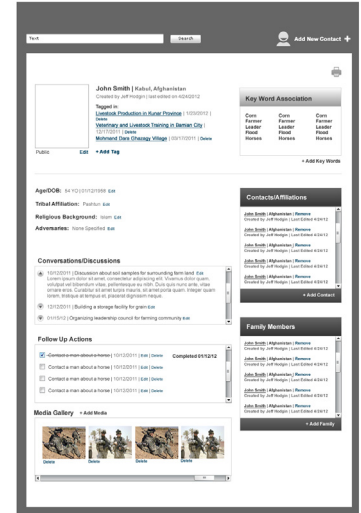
Text

Search

Add New Contact +

John Smith | Kabul, Afghanistan
Created by: Jeff Hodgin | last edited on 4/24/2012

Tagged in:
Livestock Production in Kunar Province | 10/10/2012 | Delete
Veterinary and Livestock Training in Saman City | 12/17/2011 | Delete
Mohmand Dara Chaurgy Village | 09/17/2011 | Delete

Public Edit + Add Tag

Key Word Association

| Corn | Corn | Corn |
|---|---|---|
| Farmer | Farmer | Farmer |
| Leader | Leader | Leader |
| Flood | Flood | Flood |
| Horses | Horses | Horses |

+ Add Key Words

Age/DOB: 54 YO (07/12/1958) Edit

Tribal Affiliation: Pashtun Edit

Religious Background: Islam Edit

Adversaries: None Specified Edit

Contacts/Affiliations

John Smith | Afghanistan | Remove
Created by: Jeff Hodgin | Last Edited 4/24/12
John Smith | Afghanistan | Remove
Created by: Jeff Hodgin | Last Edited 4/24/12
John Smith | Afghanistan | Remove
Created by: Jeff Hodgin | Last Edited 4/24/12
John Smith | Afghanistan | Remove
Created by: Jeff Hodgin | Last Edited 4/24/12
John Smith | Afghanistan | Remove
Created by: Jeff Hodgin | Last Edited 4/24/12

+ Add Contact

Conversations/Discussions

10/12/2011 | Discussion about soil samples for surrounding farm land Edit
Lorem ipsum dolor sit amet, consectetur adipiscing elit. Vivamus dolor quam, volutpat vel bibendum vitae, pellentesque eu nibh. Duis quis nunc ante, vitae ornare eros. Curabitur sit amet turpis mauris, sit amet porta quam. Integer quam lorem, tristique at tempus et, placerat dignissim neque.

12/12/2011 | Building a storage facility for grain Edit

01/15/12 | Organizing leadership council for farming community Edit

Family Members

John Smith | Afghanistan | Remove
Created by: Jeff Hodgin | Last Edited 4/24/12
John Smith | Afghanistan | Remove
Created by: Jeff Hodgin | Last Edited 4/24/12
John Smith | Afghanistan | Remove
Created by: Jeff Hodgin | Last Edited 4/24/12
John Smith | Afghanistan | Remove
Created by: Jeff Hodgin | Last Edited 4/24/12

+ Add Family

Follow Up Actions

Contact a man about a horse | 10/12/2011 | Edit | Delete Completed 01/12/12
Contact a man about a horse | 10/12/2011 | Edit | Delete
Contact a man about a horse | 10/12/2011 | Edit | Delete
Contact a man about a horse | 10/12/2011 | Edit | Delete
Contact a man about a horse | 10/12/2011 | Edit | Delete

Media Gallery + Add Media

Delete Delete Delete Delete